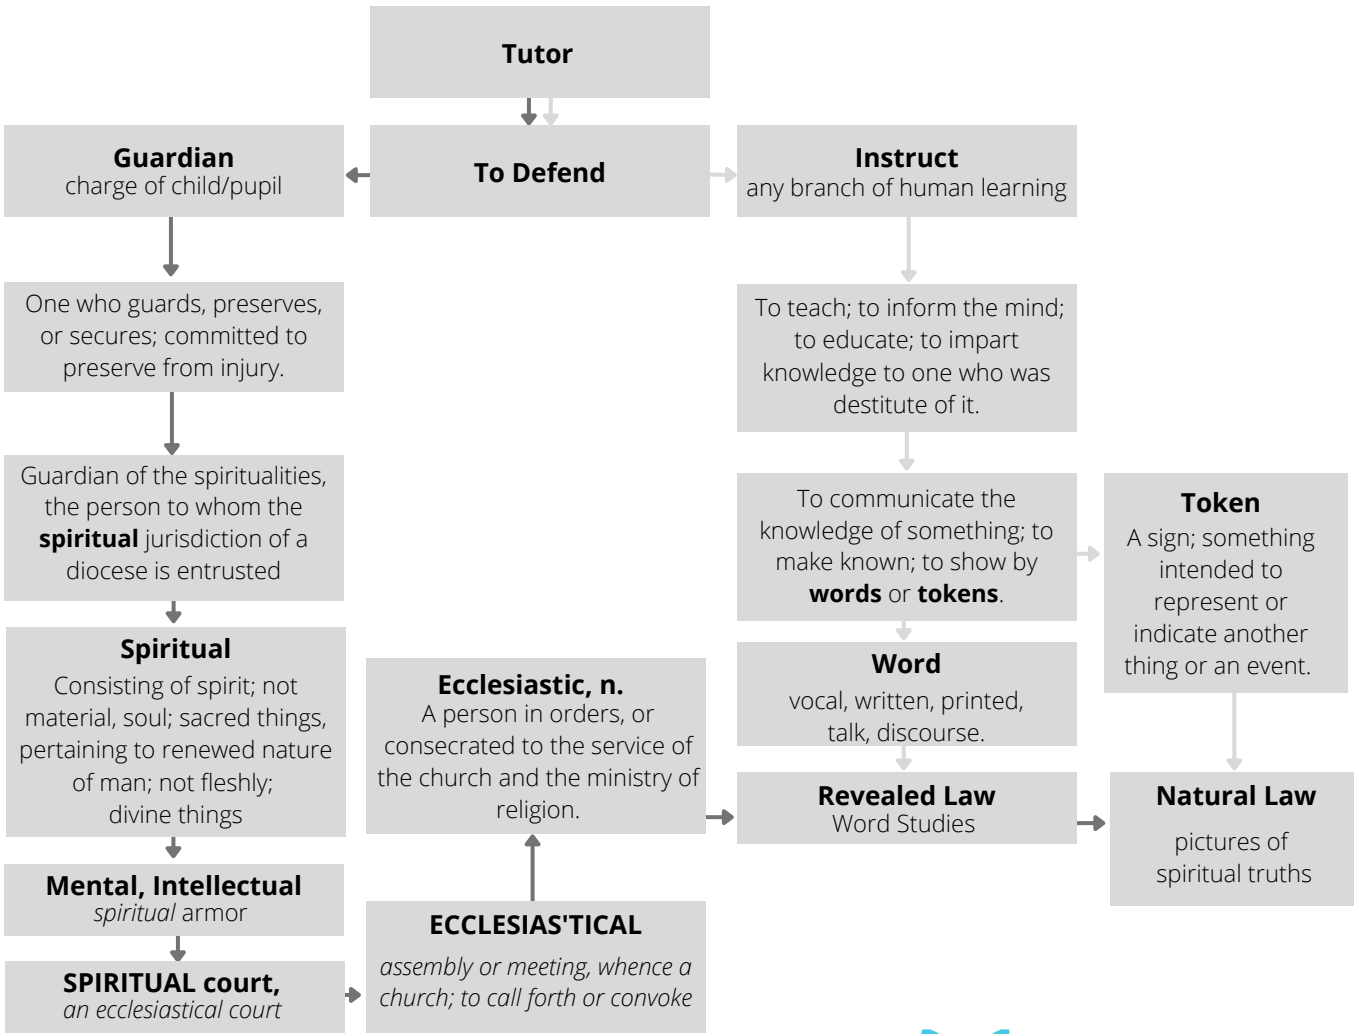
Tutor

Guardian
charge of child/pupil

To Defend

Instruct
any branch of human learning

One who guards, preserves, or secures; committed to preserve from injury.

Guardian of the spiritualities, the person to whom the **spiritual** jurisdiction of a diocese is entrusted

Spiritual
Consisting of spirit; not material, soul; sacred things, pertaining to renewed nature of man; not fleshly; divine things

Mental, Intellectual
*spiritual* armor

SPIRITUAL court,
*an ecclesiastical court*

To teach; to inform the mind; to educate; to impart knowledge to one who was destitute of it.

To communicate the knowledge of something; to make known; to show by **words** or **tokens**.

Token
A sign; something intended to represent or indicate another thing or an event.

Word
vocal, written, printed, talk, discourse.

Ecclesiastic, n.
A person in orders, or consecrated to the service of the church and the ministry of religion.

Revealed Law
Word Studies

Natural Law
pictures of spiritual truths

ECCLESIAS'TICAL
*assembly or meeting, whence a church; to call forth or convoke*